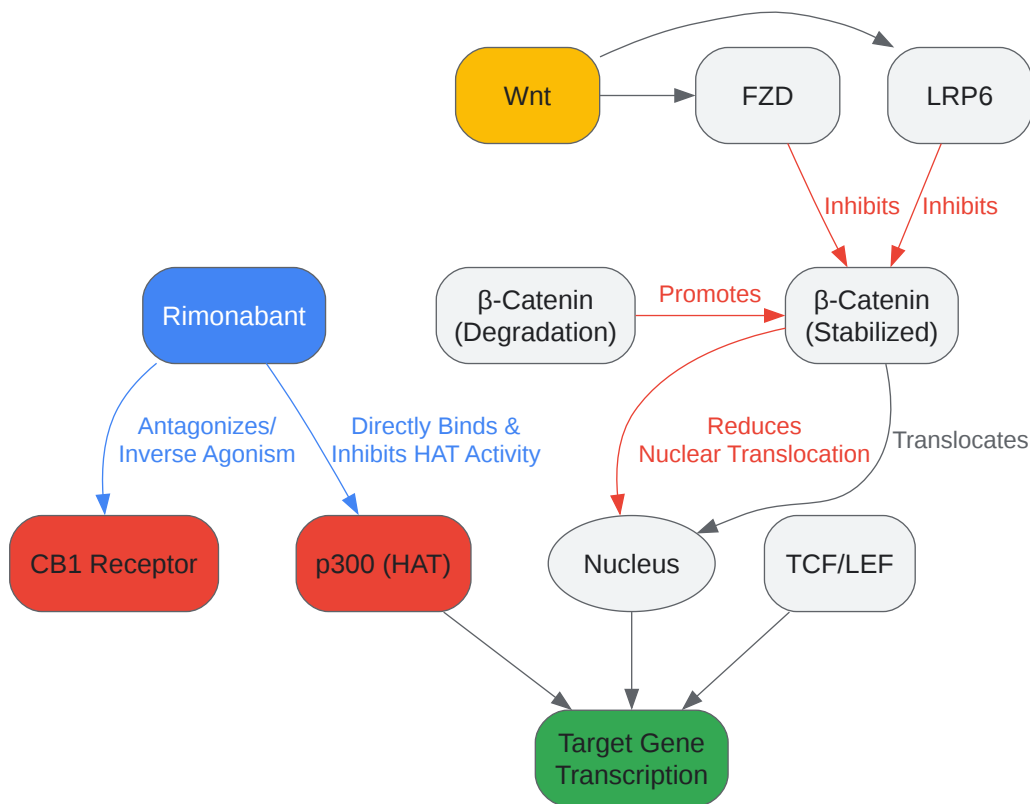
Wnt

FZD

LRP6

Inhibits

Inhibits

β-Catenin (Degradation)

Promotes

β-Catenin (Stabilized)

Rimonabant

Antagonizes/ Inverse Agonism

Directly Binds & Inhibits HAT Activity

Reduces Nuclear Translocation

Translocates

CB1 Receptor

p300 (HAT)

Nucleus

TCF/LEF

Target Gene Transcription